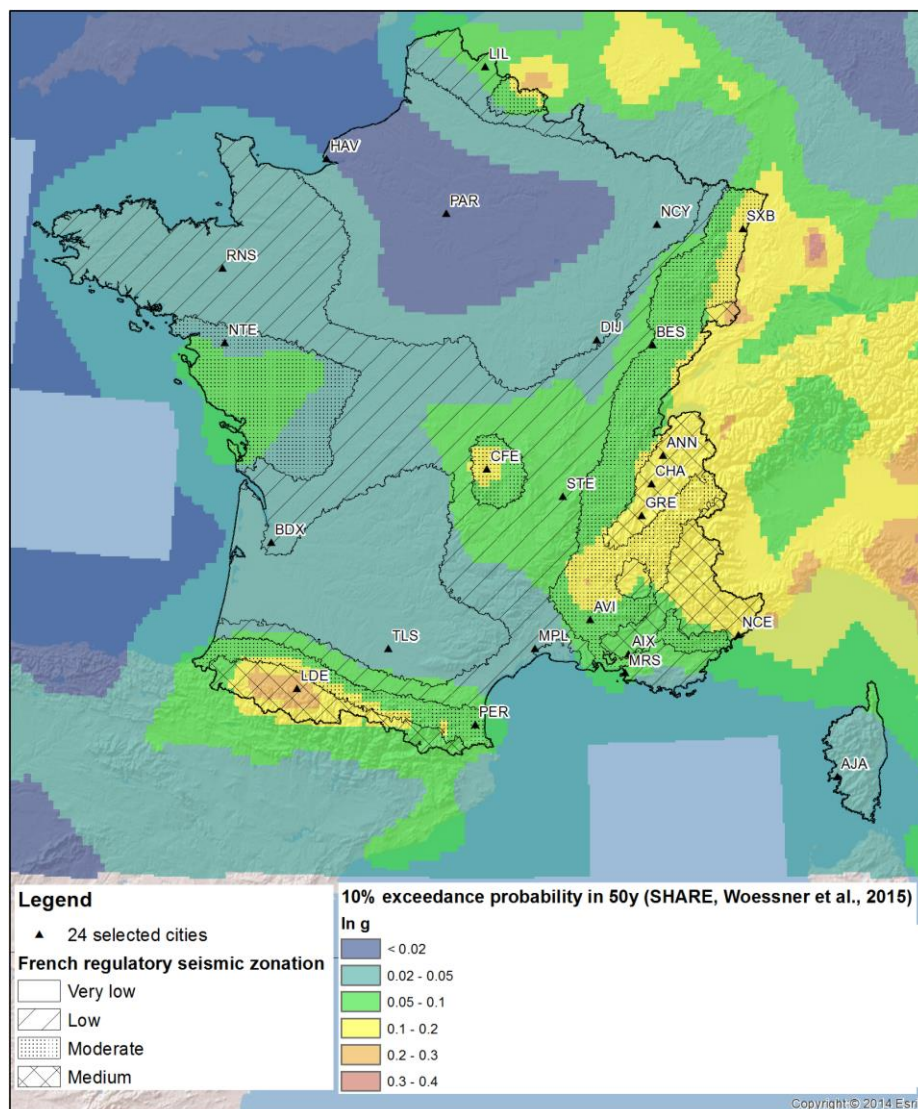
LIL
HAV
PAR
NCY
SXB
RNS
NTE
DIJ
BES
ANN
CFE
CHA
STE
GRE
BDX
AVI
NCE
TLS
MPL
AIX
MRS
LDE
PER
AJA

Legend
▲ 24 selected cities
French regulatory seismic zonation
Very low
Low
Moderate
Medium

10% exceedance probability in 50y (SHARE, Woessner et al., 2015)
In g
< 0.02
0.02 - 0.05
0.05 - 0.1
0.1 - 0.2
0.2 - 0.3
0.3 - 0.4

Copyright © 2014 Esri